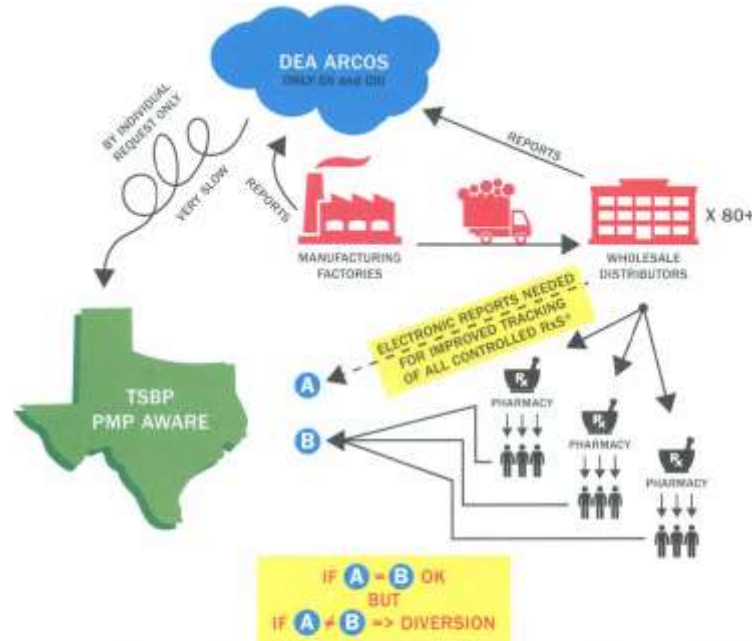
DEA ARCOS
ONLY CII and CIII

BY INDIVIDUAL REQUEST ONLY

VERY SLOW

REPORTS

REPORTS

MANUFACTURING FACTORIES

WHOLESALE DISTRIBUTORS

X 80+

ELECTRONIC REPORTS NEEDED FOR IMPROVED TRACKING OF ALL CONTROLLED RxS*

TSBP PMP AWARE

A

B

$R_x$
PHARMACY

$R_x$
PHARMACY

$R_x$
PHARMACY

IF A = B OK
BUT
IF A ≠ B => DIVERSION